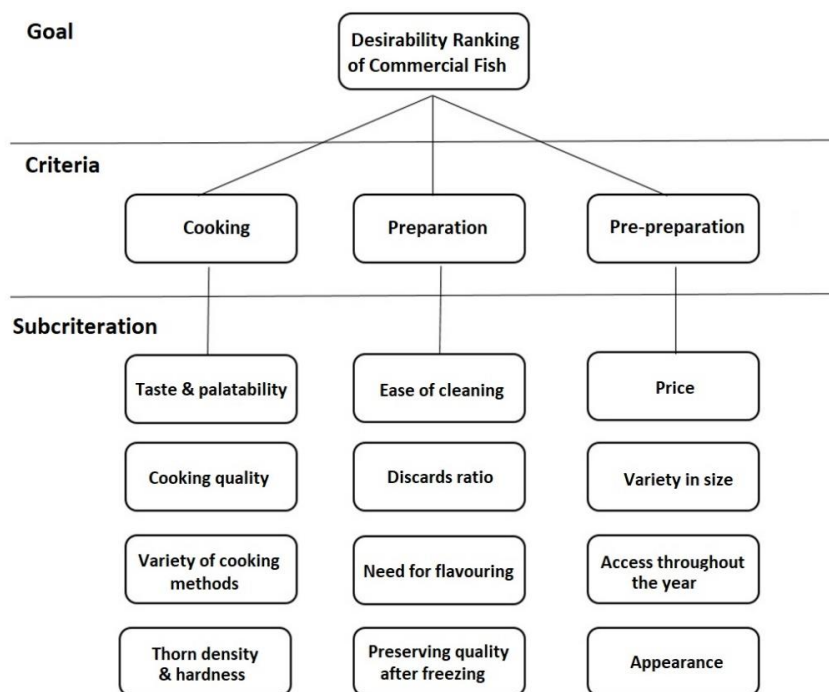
Goal

Desirability Ranking of Commercial Fish

Criteria

Cooking

Preparation

Pre-preparation

Subcriteration

Taste & palatability

Cooking quality

Variety of cooking methods

Thorn density & hardness

Ease of cleaning

Discards ratio

Need for flavouring

Preserving quality after freezing

Price

Variety in size

Access throughout the year

Appearance